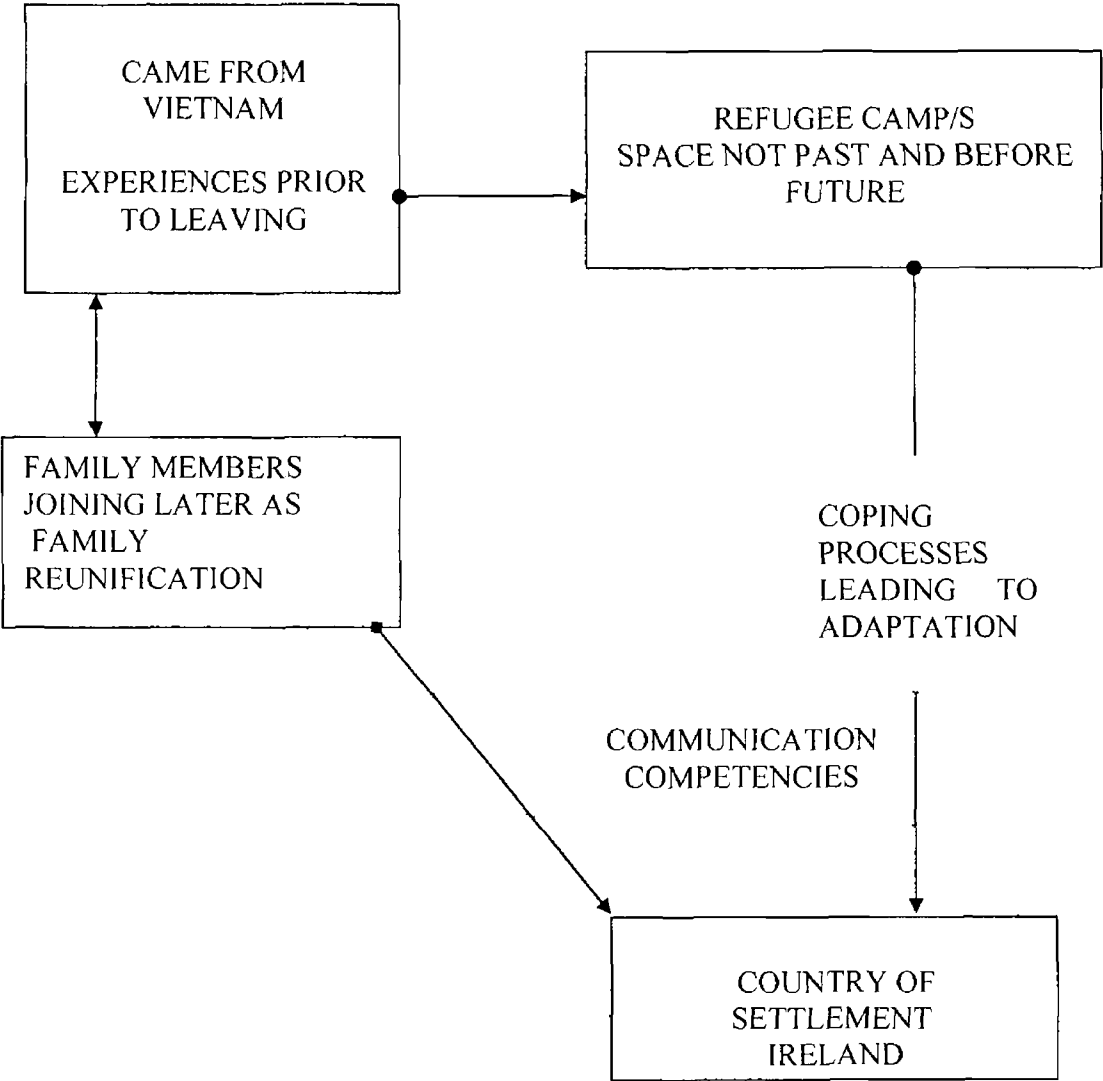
CAME FROM VIETNAM

EXPERIENCES PRIOR TO LEAVING

REFUGEE CAMP/S SPACE NOT PAST AND BEFORE FUTURE

FAMILY MEMBERS JOINING LATER AS FAMILY REUNIFICATION

COPING PROCESSES LEADING TO ADAPTATION

COMMUNICATION COMPETENCIES

COUNTRY OF SETTLEMENT IRELAND